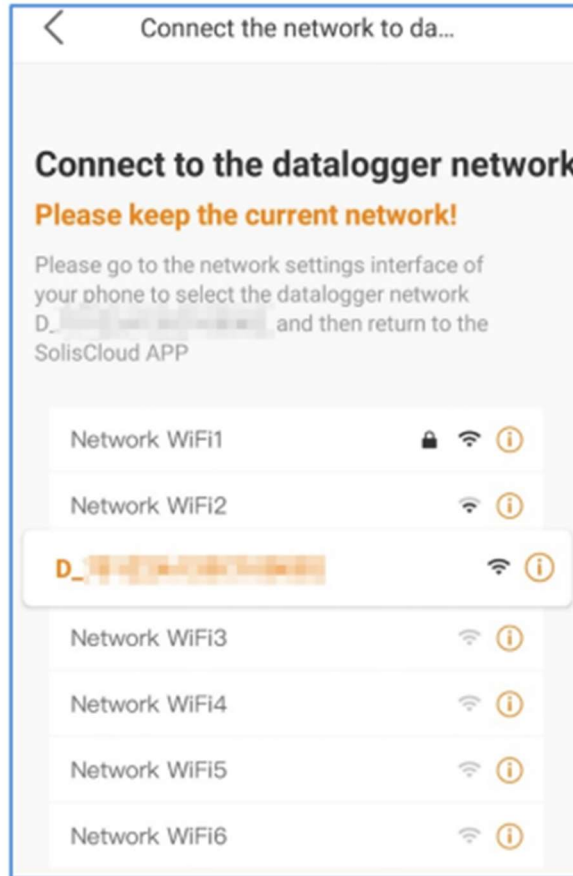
Connect the network to da...

Connect to the datalogger network

Please keep the current network!

Please go to the network settings interface of your phone to select the datalogger network D_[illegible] and then return to the SolisCloud APP

Network WiFi1

Network WiFi2

D_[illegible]

Network WiFi3

Network WiFi4

Network WiFi5

Network WiFi6